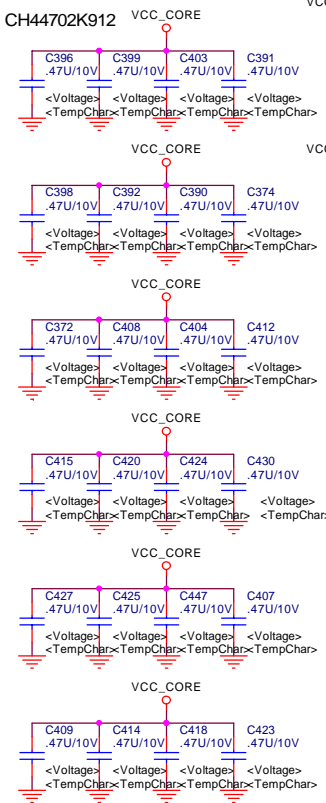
CH44702K912

VCC_CORE

C396 .47U/10V <Voltage> <TempChar>
C399 .47U/10V <Voltage> <TempChar>
C403 .47U/10V <Voltage> <TempChar>
C391 .47U/10V <Voltage> <TempChar>

VCC_CORE

C398 .47U/10V <Voltage> <TempChar>
C392 .47U/10V <Voltage> <TempChar>
C390 .47U/10V <Voltage> <TempChar>
C374 .47U/10V <Voltage> <TempChar>

VCC_CORE

C372 .47U/10V <Voltage> <TempChar>
C408 .47U/10V <Voltage> <TempChar>
C404 .47U/10V <Voltage> <TempChar>
C412 .47U/10V <Voltage> <TempChar>

VCC_CORE

C415 .47U/10V <Voltage> <TempChar>
C420 .47U/10V <Voltage> <TempChar>
C424 .47U/10V <Voltage> <TempChar>
C430 .47U/10V <Voltage> <TempChar

VCC_CORE

C427 .47U/10V <Voltage> <TempChar>
C425 .47U/10V <Voltage> <TempChar>
C447 .47U/10V <Voltage> <TempChar>
C407 .47U/10V <Voltage> <TempChar>

VCC_CORE

C409 .47U/10V <Voltage> <TempChar>
C414 .47U/10V <Voltage> <TempChar>
C418 .47U/10V <Voltage> <TempChar>
C423 .47U/10V <Voltage> <TempChar>

VC

VC